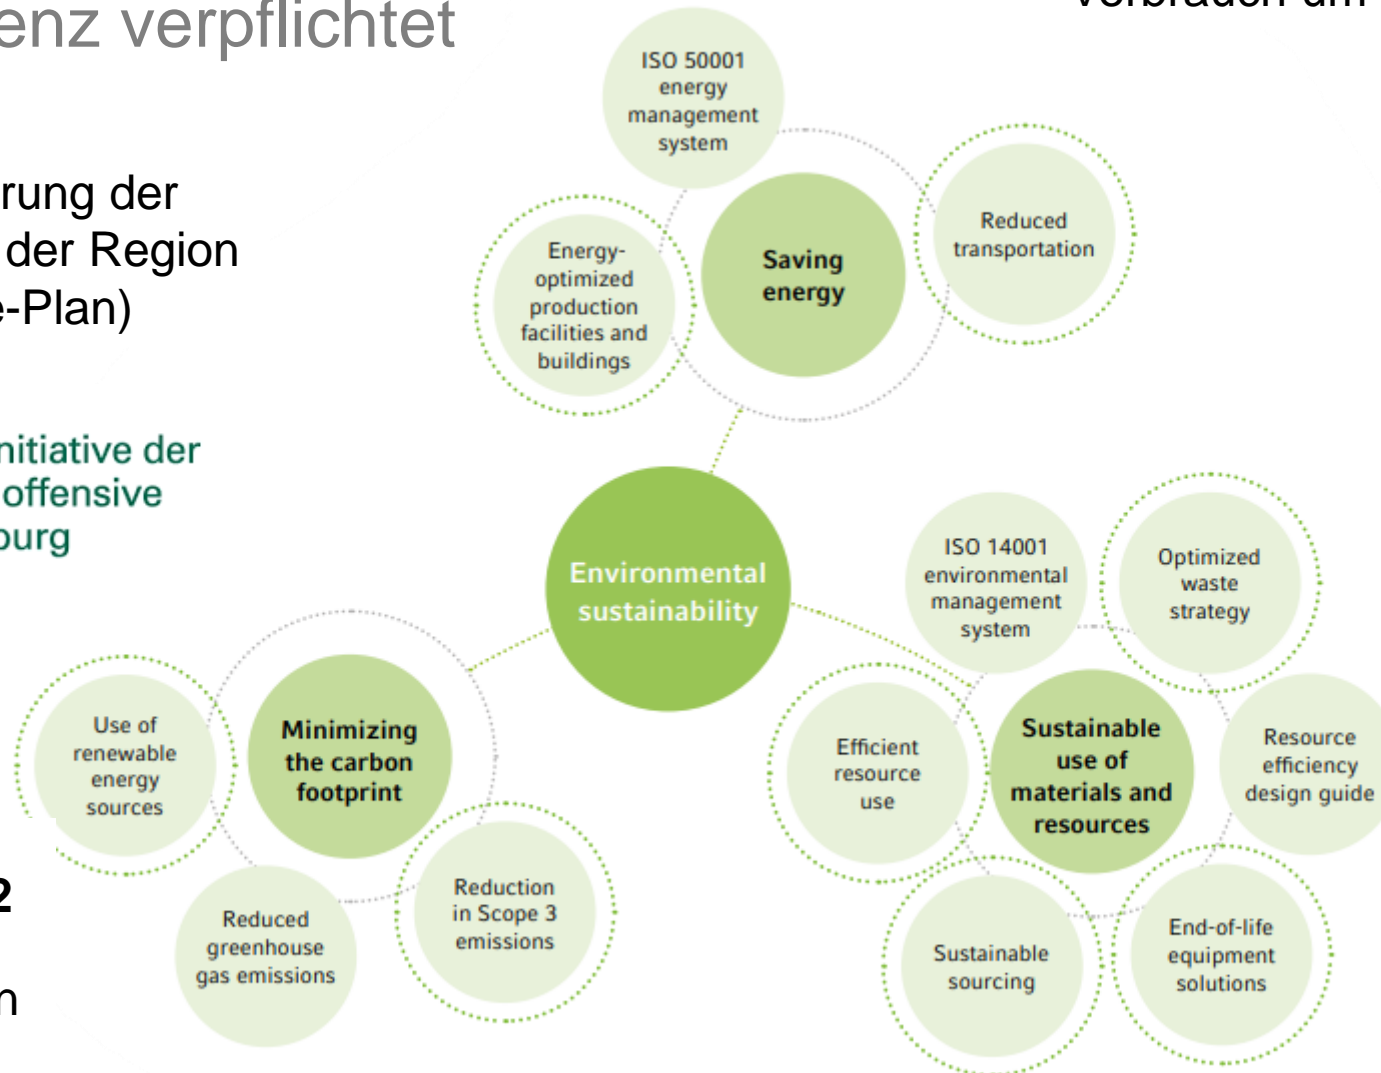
enz verpflichtet

Verbrauch um

rung der
der Region
e-Plan)

nitiative der
offensive
burg

2

n

ISO 50001 energy management system

Energy-optimized production facilities and buildings

Saving energy

Reduced transportation

Environmental sustainability

ISO 14001 environmental management system

Optimized waste strategy

Use of renewable energy sources

Minimizing the carbon footprint

Efficient resource use

Sustainable use of materials and resources

Resource efficiency design guide

Reduced greenhouse gas emissions

Reduction in Scope 3 emissions

Sustainable sourcing

End-of-life equipment solutions